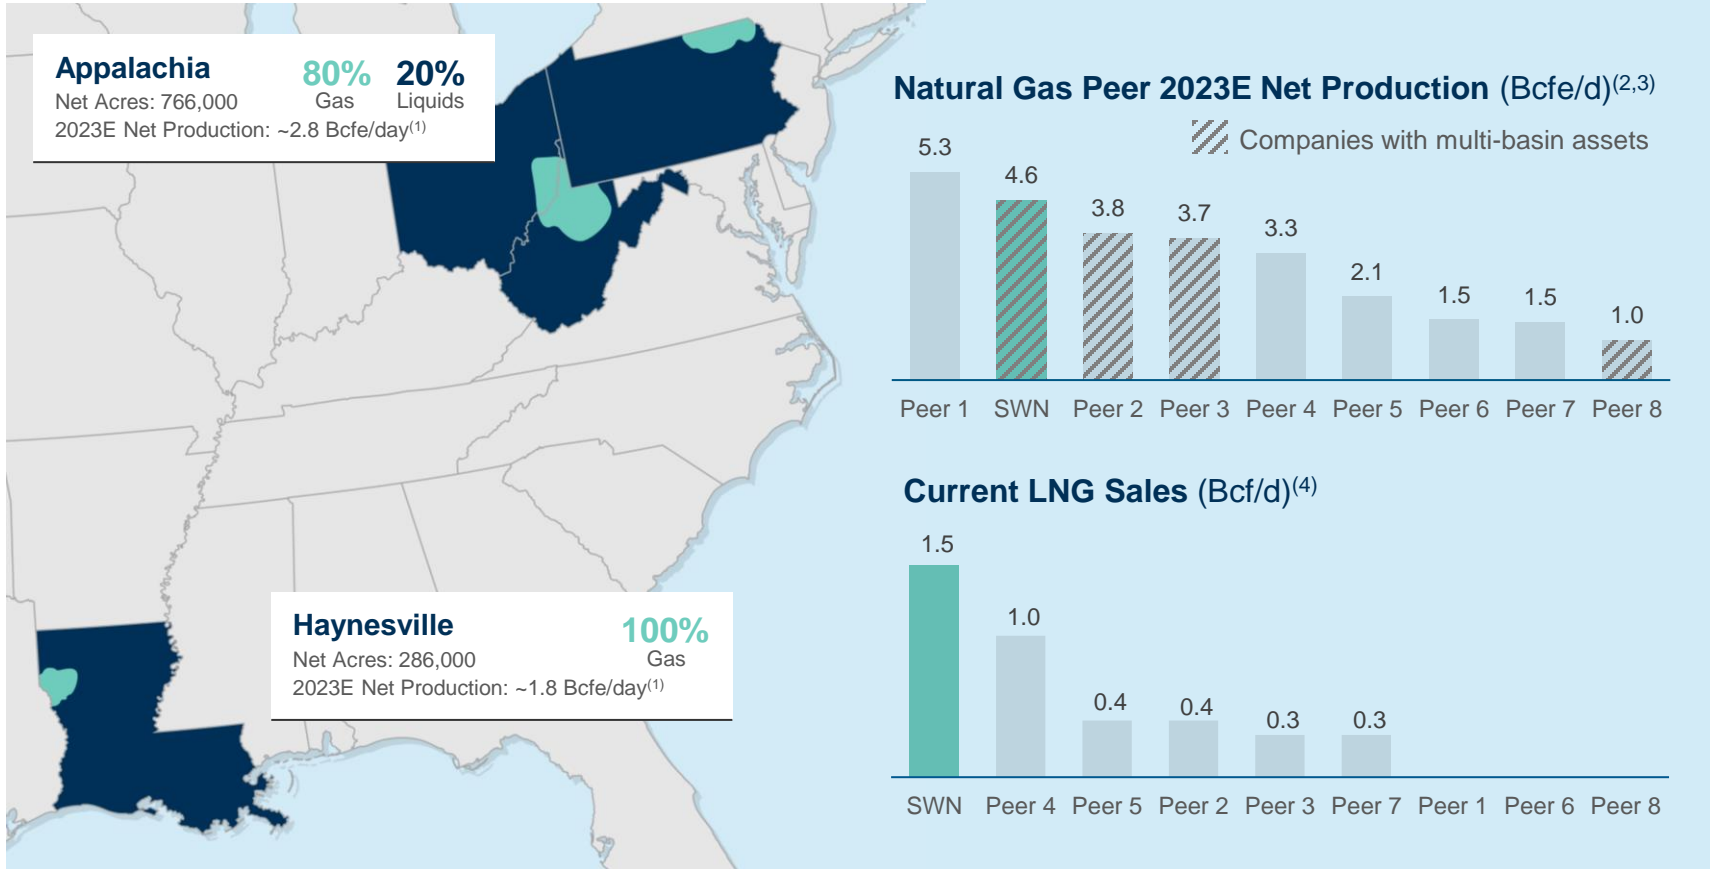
Appalachia
Net Acres: 766,000
2023E Net Production: ~2.8 Bcfe/day$^{(1)}$
80% Gas
20% Liquids

Haynesville
Net Acres: 286,000
2023E Net Production: ~1.8 Bcfe/day$^{(1)}$
100% Gas

Natural Gas Peer 2023E Net Production (Bcfe/d)$^{(2,3)}$

Companies with multi-basin assets

| Peer 1 | SWN | Peer 2 | Peer 3 | Peer 4 | Peer 5 | Peer 6 | Peer 7 | Peer 8 |
|---|---|---|---|---|---|---|---|---|
| 5.3 | 4.6 | 3.8 | 3.7 | 3.3 | 2.1 | 1.5 | 1.5 | 1.0 |

Current LNG Sales (Bcf/d)$^{(4)}$

| SWN | Peer 4 | Peer 5 | Peer 2 | Peer 3 | Peer 7 | Peer 1 | Peer 6 | Peer 8 |
|---|---|---|---|---|---|---|---|---|
| 1.5 | 1.0 | 0.4 | 0.4 | 0.3 | 0.3 | | | |